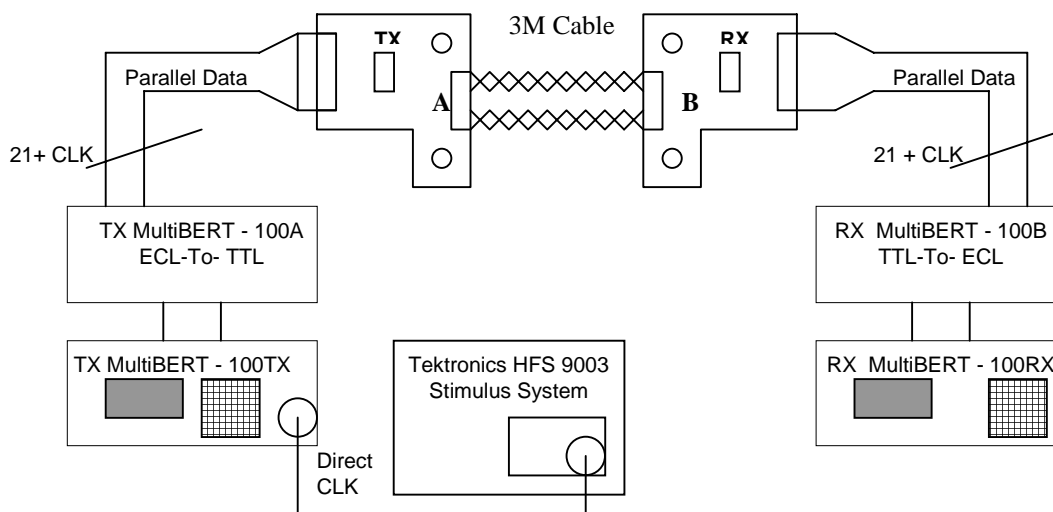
TX

3M Cable

RX

Parallel Data

Parallel Data

A

B

21+ CLK

21 + CLK

TX MultiBERT - 100A
ECL-To- TTL

RX MultiBERT - 100B
TTL-To- ECL

TX MultiBERT - 100TX

Tektronics HFS 9003
Stimulus System

RX MultiBERT - 100RX

Direct
CLK